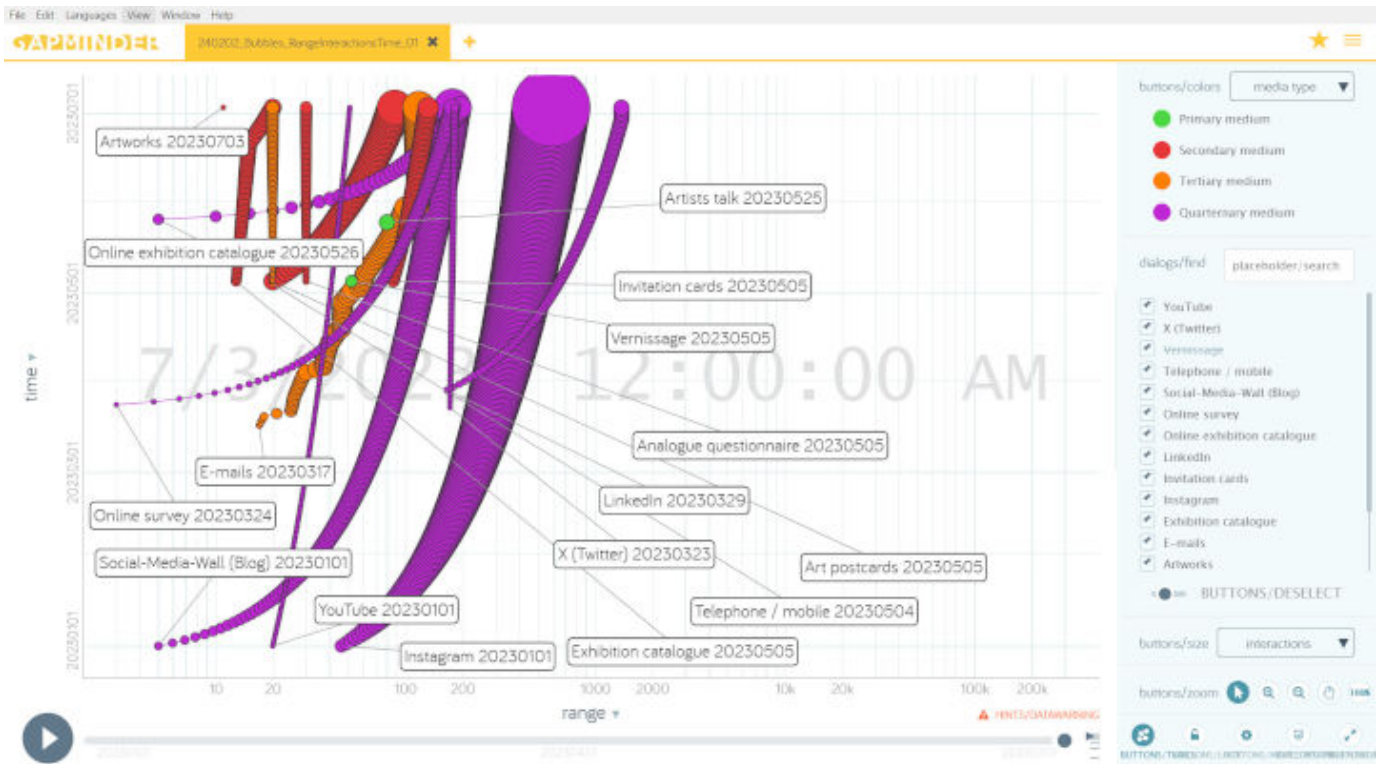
File Edit Languages View Window Help

GAPMINDER

240202_Bubbles_RangeInteractionsTime_01

7/3/2023 12:00:00 AM

Artworks 20230703

Artists talk 20230525

Online exhibition catalogue 20230526

Invitation cards 20230505

Vernissage 20230505

Analogue questionnaire 20230505

E-mails 20230317

LinkedIn 20230329

Online survey 20230324

Social-Media-Wall (Blog) 20230101

X (Twitter) 20230323

Art postcards 20230505

Telephone / mobile 20230504

YouTube 20230101

Exhibition catalogue 20230505

Instagram 20230101

time

20230701

20230501

20230301

20230101

10 20 100 200 1000 2000 10k 20k 100k 200k

range

HINTS/DATAWARNING

buttons/colors media type

Primary medium

Secondary medium

Tertiary medium

Quarternary medium

dialogs/find placeholder/search

YouTube

X (Twitter)

Vernissage

Telephone / mobile

Social-Media-Wall (Blog)

Online survey

Online exhibition catalogue

LinkedIn

Invitation cards

Instagram

Exhibition catalogue

E-mails

Artworks

BUTTONS/DESELECT

buttons/size interactions

buttons/zoom

100%

BUTTONS/TIMES